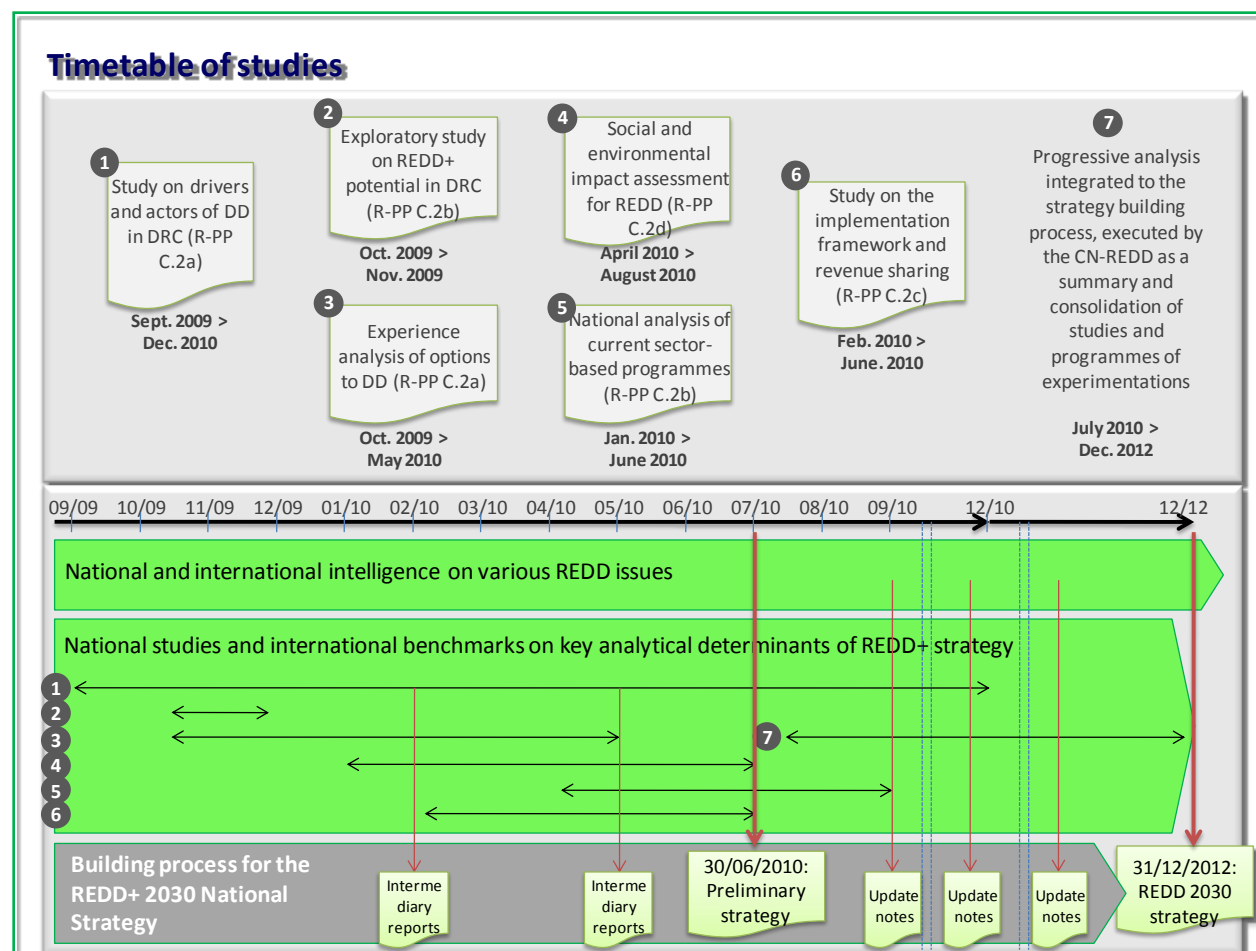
Timetable of studies

1
Study on drivers and actors of DD in DRC (R-PP C.2a)
Sept. 2009 > Dec. 2010

2
Exploratory study on REDD+ potential in DRC (R-PP C.2b)
Oct. 2009 > Nov. 2009

3
Experience analysis of options to DD (R-PP C.2a)
Oct. 2009 > May 2010

4
Social and environmental impact assessment for REDD (R-PP C.2d)
April 2010 > August 2010

5
National analysis of current sector-based programmes (R-PP C.2b)
Jan. 2010 > June 2010

6
Study on the implementation framework and revenue sharing (R-PP C.2c)
Feb. 2010 > June. 2010

7
Progressive analysis integrated to the strategy building process, executed by the CN-REDD as a summary and consolidation of studies and programmes of experimentations
July 2010 > Dec. 2012

09/09 10/09 11/09 12/09 01/10 02/10 03/10 04/10 05/10 06/10 07/10 08/10 09/10 12/10 12/12

National and international intelligence on various REDD issues

National studies and international benchmarks on key analytical determinants of REDD+ strategy

1
2
3
4
5
6
7

Building process for the REDD+ 2030 National Strategy

Interme diary reports

Interme diary reports

30/06/2010: Preliminary strategy

Update notes

Update notes

Update notes

31/12/2012: REDD 2030 strategy